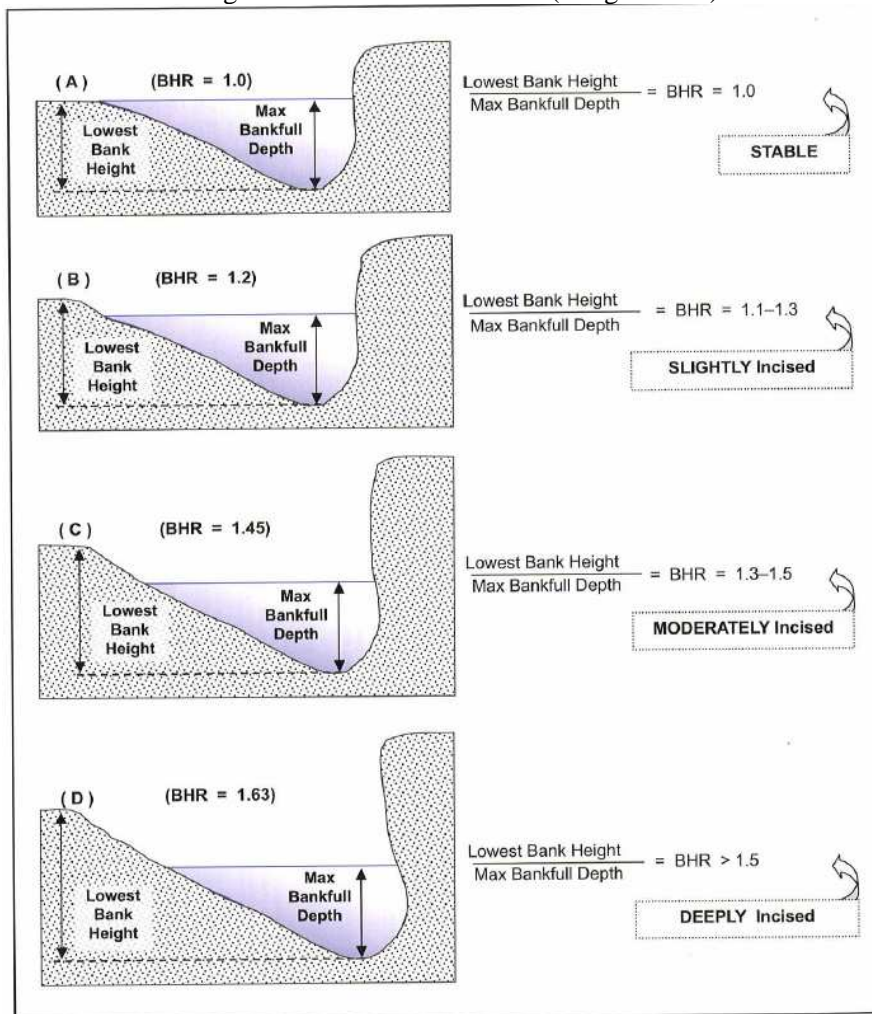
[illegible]

(A) (BHR = 1.0)

Lowest Bank Height

Max Bankfull Depth

$\frac{\text{Lowest Bank Height}}{\text{Max Bankfull Depth}}$ = BHR = 1.0

STABLE

(B) (BHR = 1.2)

Lowest Bank Height

Max Bankfull Depth

$\frac{\text{Lowest Bank Height}}{\text{Max Bankfull Depth}}$ = BHR = 1.1–1.3

SLIGHTLY Incised

(C) (BHR = 1.45)

Lowest Bank Height

Max Bankfull Depth

$\frac{\text{Lowest Bank Height}}{\text{Max Bankfull Depth}}$ = BHR = 1.3–1.5

MODERATELY Incised

(D) (BHR = 1.63)

Lowest Bank Height

Max Bankfull Depth

$\frac{\text{Lowest Bank Height}}{\text{Max Bankfull Depth}}$ = BHR > 1.5

DEEPLY Incised